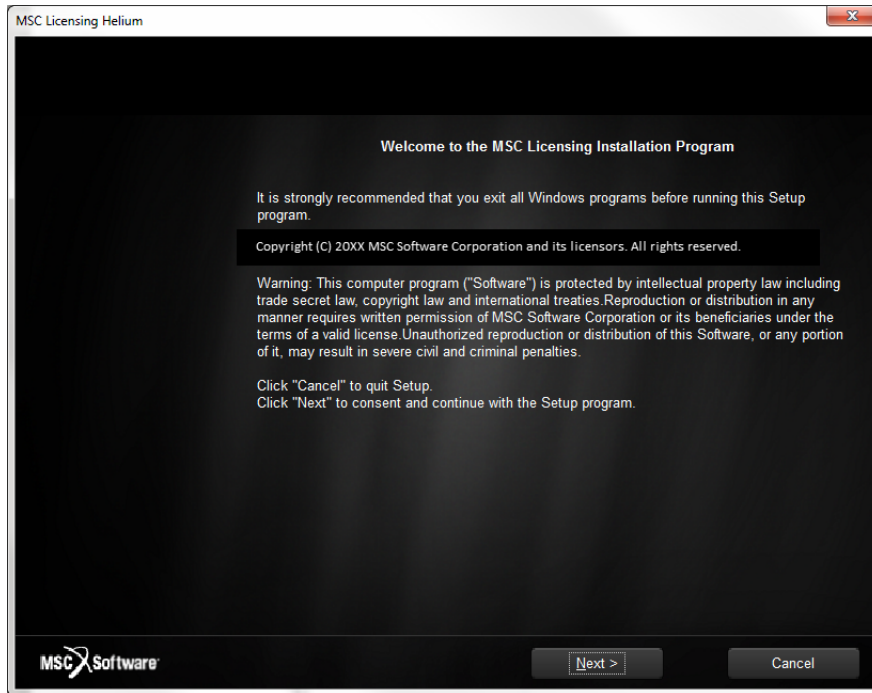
MSC Licensing Helium

Welcome to the MSC Licensing Installation Program

It is strongly recommended that you exit all Windows programs before running this Setup program.

Copyright (C) 20XX MSC Software Corporation and its licensors. All rights reserved.

Warning: This computer program ("Software") is protected by intellectual property law including trade secret law, copyright law and international treaties.Reproduction or distribution in any manner requires written permission of MSC Software Corporation or its beneficiaries under the terms of a valid license.Unauthorized reproduction or distribution of this Software, or any portion of it, may result in severe civil and criminal penalties.

Click "Cancel" to quit Setup.
Click "Next" to consent and continue with the Setup program.

MSC Software

Next >

Cancel